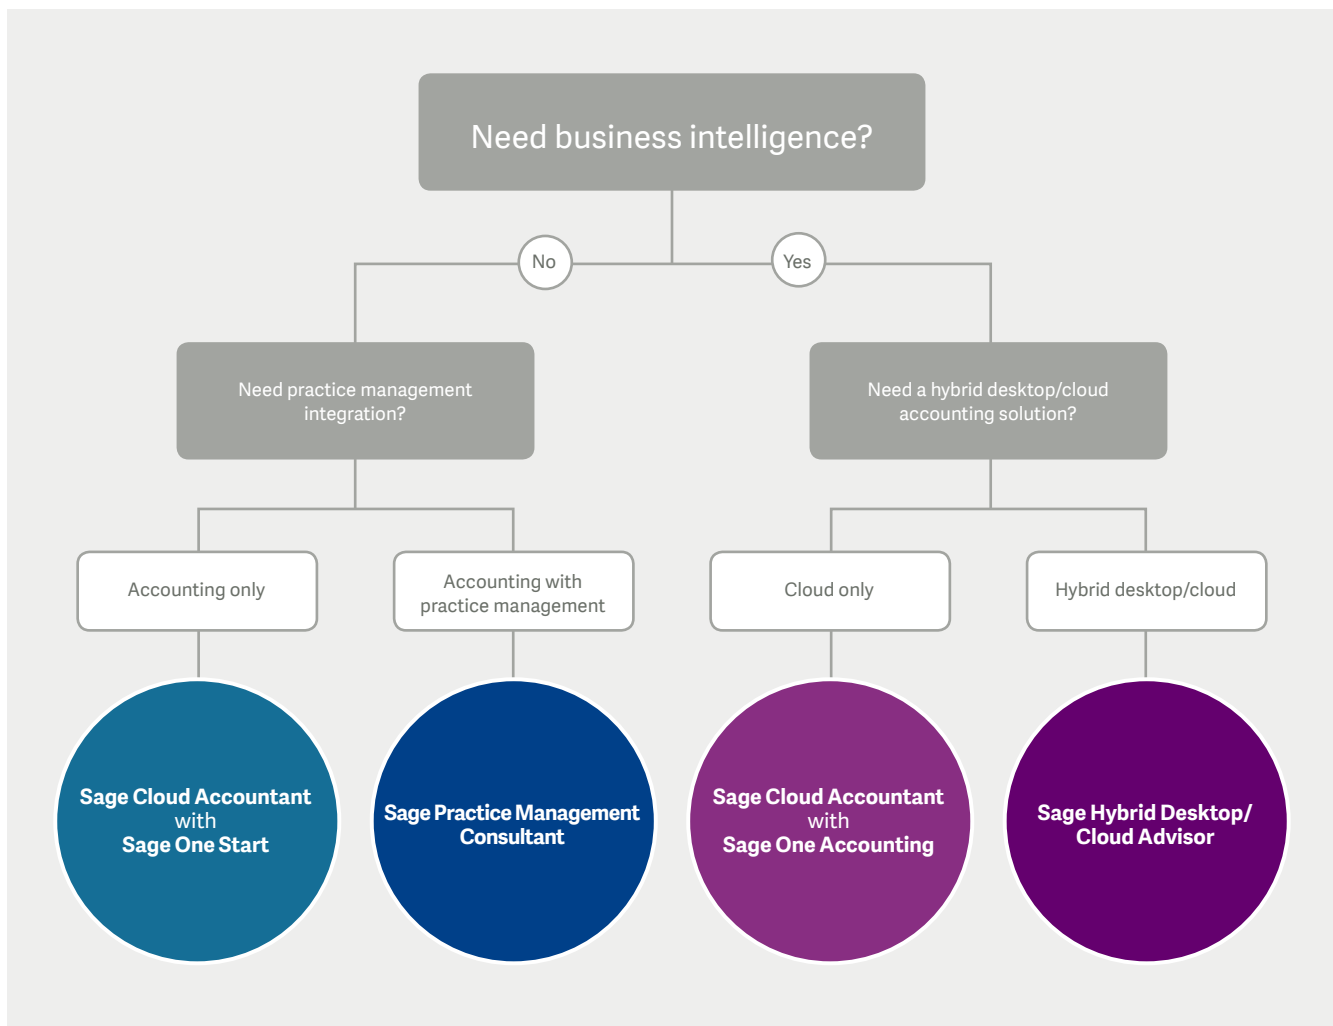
Need business intelligence?

No

Yes

Need practice management integration?

Need a hybrid desktop/cloud accounting solution?

Accounting only

Accounting with practice management

Cloud only

Hybrid desktop/cloud

Sage Cloud Accountant with Sage One Start

Sage Practice Management Consultant

Sage Cloud Accountant with Sage One Accounting

Sage Hybrid Desktop/ Cloud Advisor